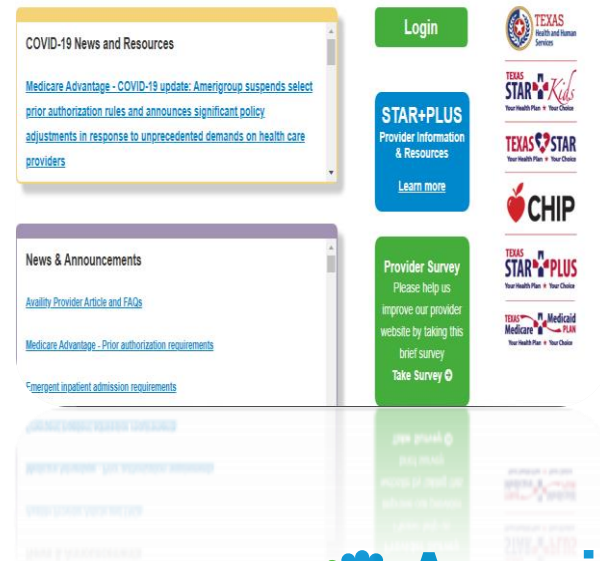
COVID-19 News and Resources

Medicare Advantage - COVID-19 update: Amerigroup suspends select prior authorization rules and announces significant policy adjustments in response to unprecedented demands on health care providers

News & Announcements

Availity Provider Article and FAQs

Medicare Advantage - Prior authorization requirements

Emergent inpatient admission requirements

Login

STAR+PLUS
Provider Information & Resources
Learn more

Provider Survey
Please help us improve our provider website by taking this brief survey
Take Survey

TEXAS Health and Human Services

TEXAS STAR Kids
Your Health Plan ★ Your Choice

TEXAS STAR
Your Health Plan ★ Your Choice

CHIP

TEXAS STAR PLUS
Your Health Plan ★ Your Choice

TEXAS Medicare Medicaid PLAN
Your Health Plan ★ Your Choice